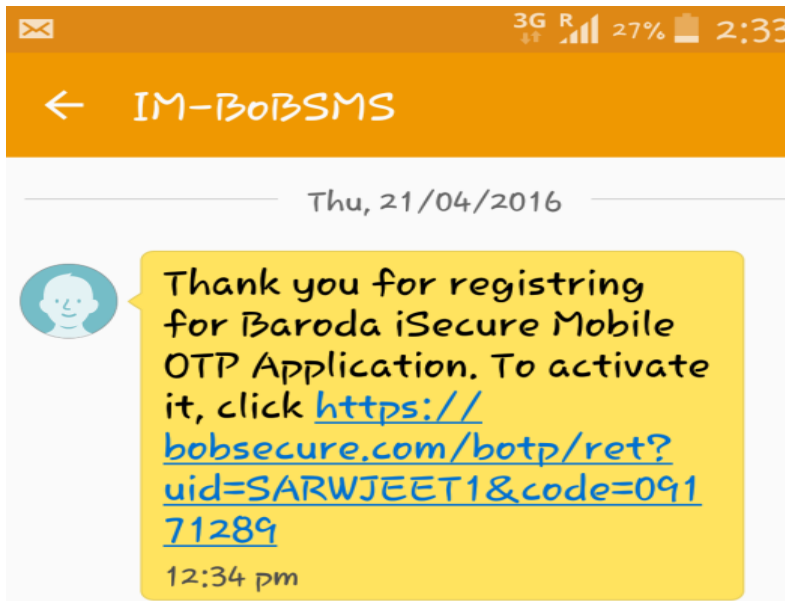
3G R 27% 2:33

← IM-BoBSMS

Thu, 21/04/2016

Thank you for registring for Baroda iSecure Mobile OTP Application. To activate it, click https://bobsecure.com/botp/ret?uid=SARWJEET1&code=09171289

12:34 pm